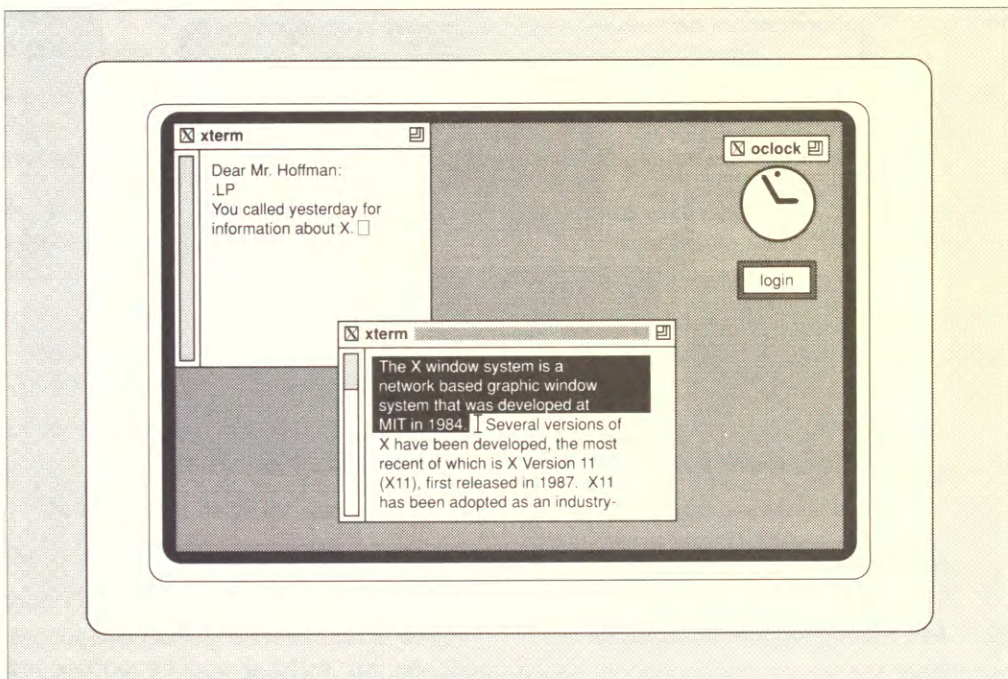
xterm

Dear Mr. Hoffman:
.LP
You called yesterday for information about X.

oclock

login

xterm

The X window system is a network based graphic window system that was developed at MIT in 1984. Several versions of X have been developed, the most recent of which is X Version 11 (X11), first released in 1987. X11 has been adopted as an industry-